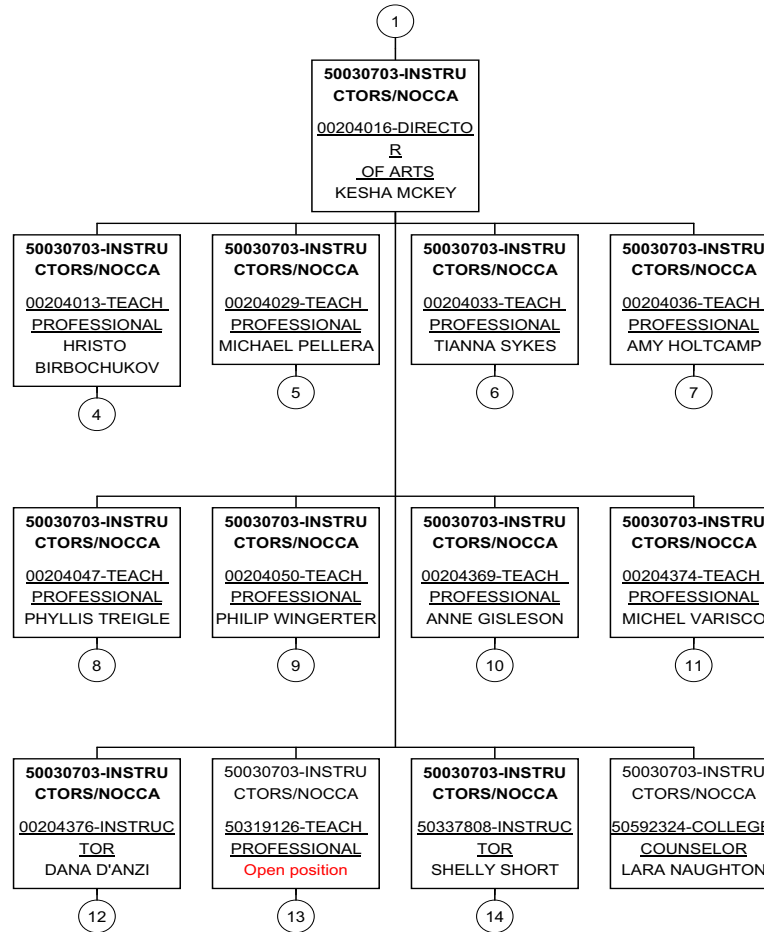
1

50030703-INSTRUCTORS/NOCCA
00204016-DIRECTOR OF ARTS
KESHA MCKEY

50030703-INSTRUCTORS/NOCCA
00204013-TEACH PROFESSIONAL
HRISTO BIRBOCHUKOV
4

50030703-INSTRUCTORS/NOCCA
00204029-TEACH PROFESSIONAL
MICHAEL PELLERA
5

50030703-INSTRUCTORS/NOCCA
00204033-TEACH PROFESSIONAL
TIANNA SYKES
6

50030703-INSTRU CTORS/NOCCA
00204036-TEACH PROFESSIONAL
AMY HOLTCAMP
7

50030703-INSTRUCTORS/NOCCA
00204047-TEACH PROFESSIONAL
PHYLLIS TREIGLE
8

50030703-INSTRUCTORS/NOCCA
00204050-TEACH PROFESSIONAL
PHILIP WINGERTER
9

50030703-INSTRUCTORS/NOCCA
00204369-TEACH PROFESSIONAL
ANNE GISLESON
10

50030703-INSTRU CTORS/NOCCA
00204374-TEACH PROFESSIONAL
MICHEL VARISCO
11

50030703-INSTRUCTORS/NOCCA
00204376-INSTRUCTOR
DANA D'ANZI
12

50030703-INSTRUCTORS/NOCCA
50319126-TEACH PROFESSIONAL
Open position
13

50030703-INSTRUCTORS/NOCCA
50337808-INSTRUCTOR
SHELLY SHORT
14

50030703-INSTRU CTORS/NOCCA
50592324-COLLEGE COUNSELOR
LARA NAUGHTON